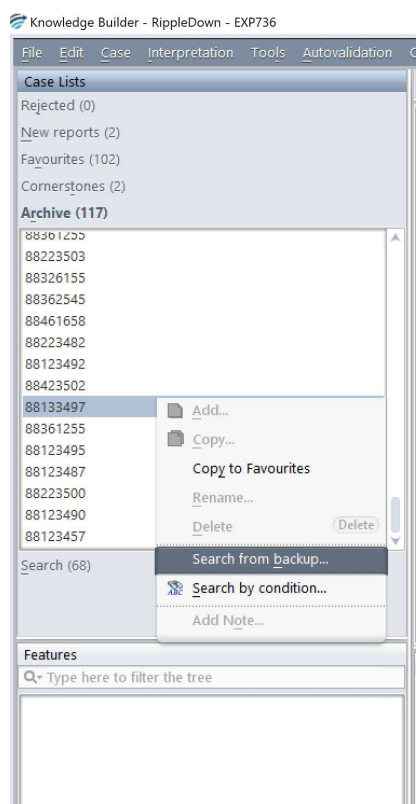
Knowledge Builder - RippleDown - EXP736

File Edit Case Interpretation Tools Autovalidation

Case Lists
Rejected (0)
New reports (2)
Favourites (102)
Cornerstones (2)
Archive (117)

88361255
88223503
88326155
88362545
88461658
88223482
88123492
88423502
88133497
88361255
88123495
88123487
88223500
88123490
88123457

Add...
Copy...
Copy to Favourites
Rename...
Delete Delete
Search from backup...
Search by condition...
Add Note...

Search (68)

Features
Type here to filter the tree